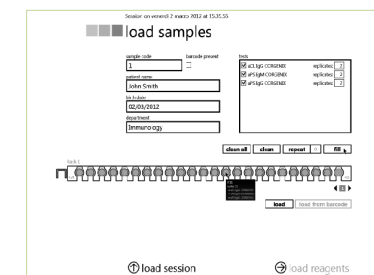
Session on venerdì 2 marzo 2012 at 15:35:55

load samples

sample code
1

barcode present

patient name
John Smith

birth date
02/03/2012

department
Immunology

tests
aCLIgG CORGENIX replicates: 2
aPSIgM CORGENIX replicates: 2
aPSIgG CORGENIX replicates: 2

clean all clean repeat fill

rack 1

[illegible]

load load from barcode

load session

load reagents